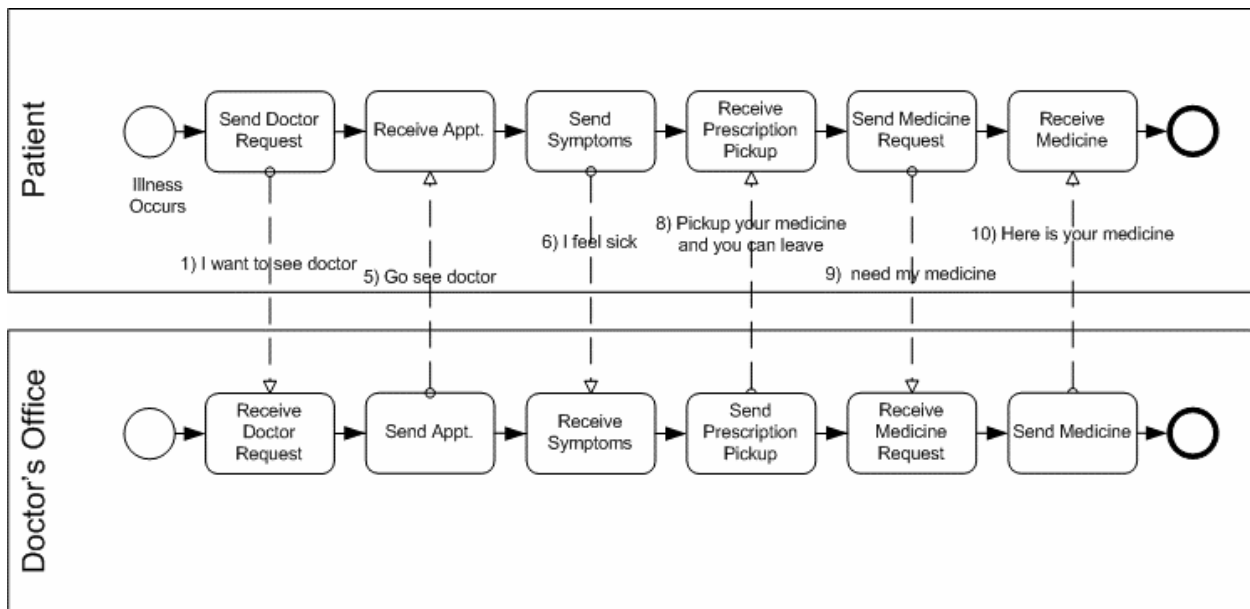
Patient

Illness Occurs

Send Doctor Request

Receive Appt.

Send Symptoms

Receive Prescription Pickup

Send Medicine Request

Receive Medicine

1) I want to see doctor

5) Go see doctor

6) I feel sick

8) Pickup your medicine and you can leave

9) need my medicine

10) Here is your medicine

Doctor's Office

Receive Doctor Request

Send Appt.

Receive Symptoms

Send Prescription Pickup

Receive Medicine Request

Send Medicine